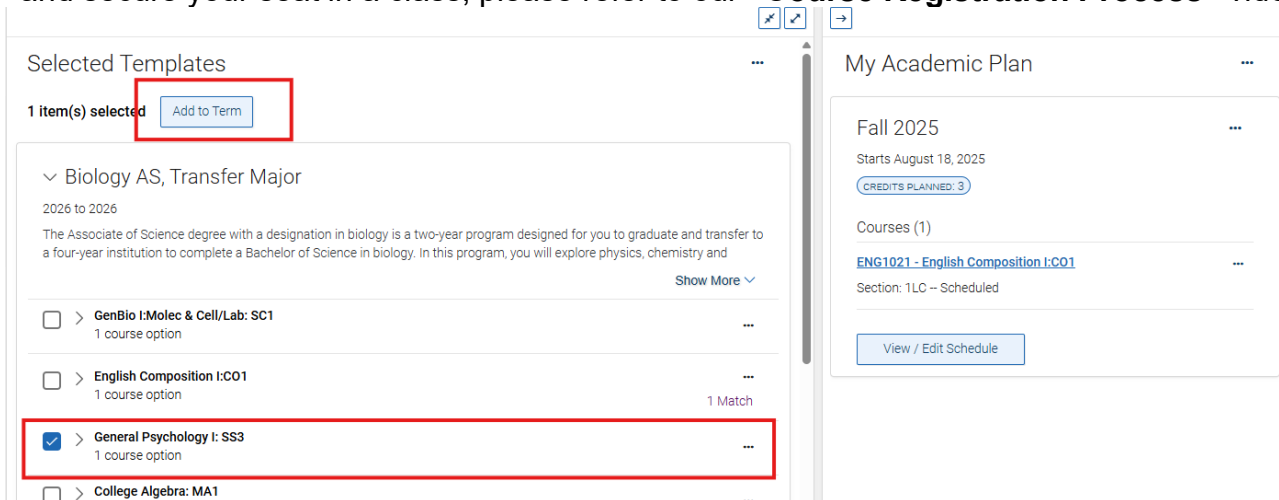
Selected Templates

1 item(s) selected Add to Term

Biology AS, Transfer Major

2026 to 2026

The Associate of Science degree with a designation in biology is a two-year program designed for you to graduate and transfer to a four-year institution to complete a Bachelor of Science in biology. In this program, you will explore physics, chemistry and

Show More

GenBio I:Molec & Cell/Lab: SC1
1 course option

English Composition I:CO1
1 course option
1 Match

General Psychology I: SS3
1 course option

College Algebra: MA1

My Academic Plan

Fall 2025

Starts August 18, 2025

CREDITS PLANNED: 3

Courses (1)

ENG1021 - English Composition I:CO1

Section: 1LC -- Scheduled

View / Edit Schedule